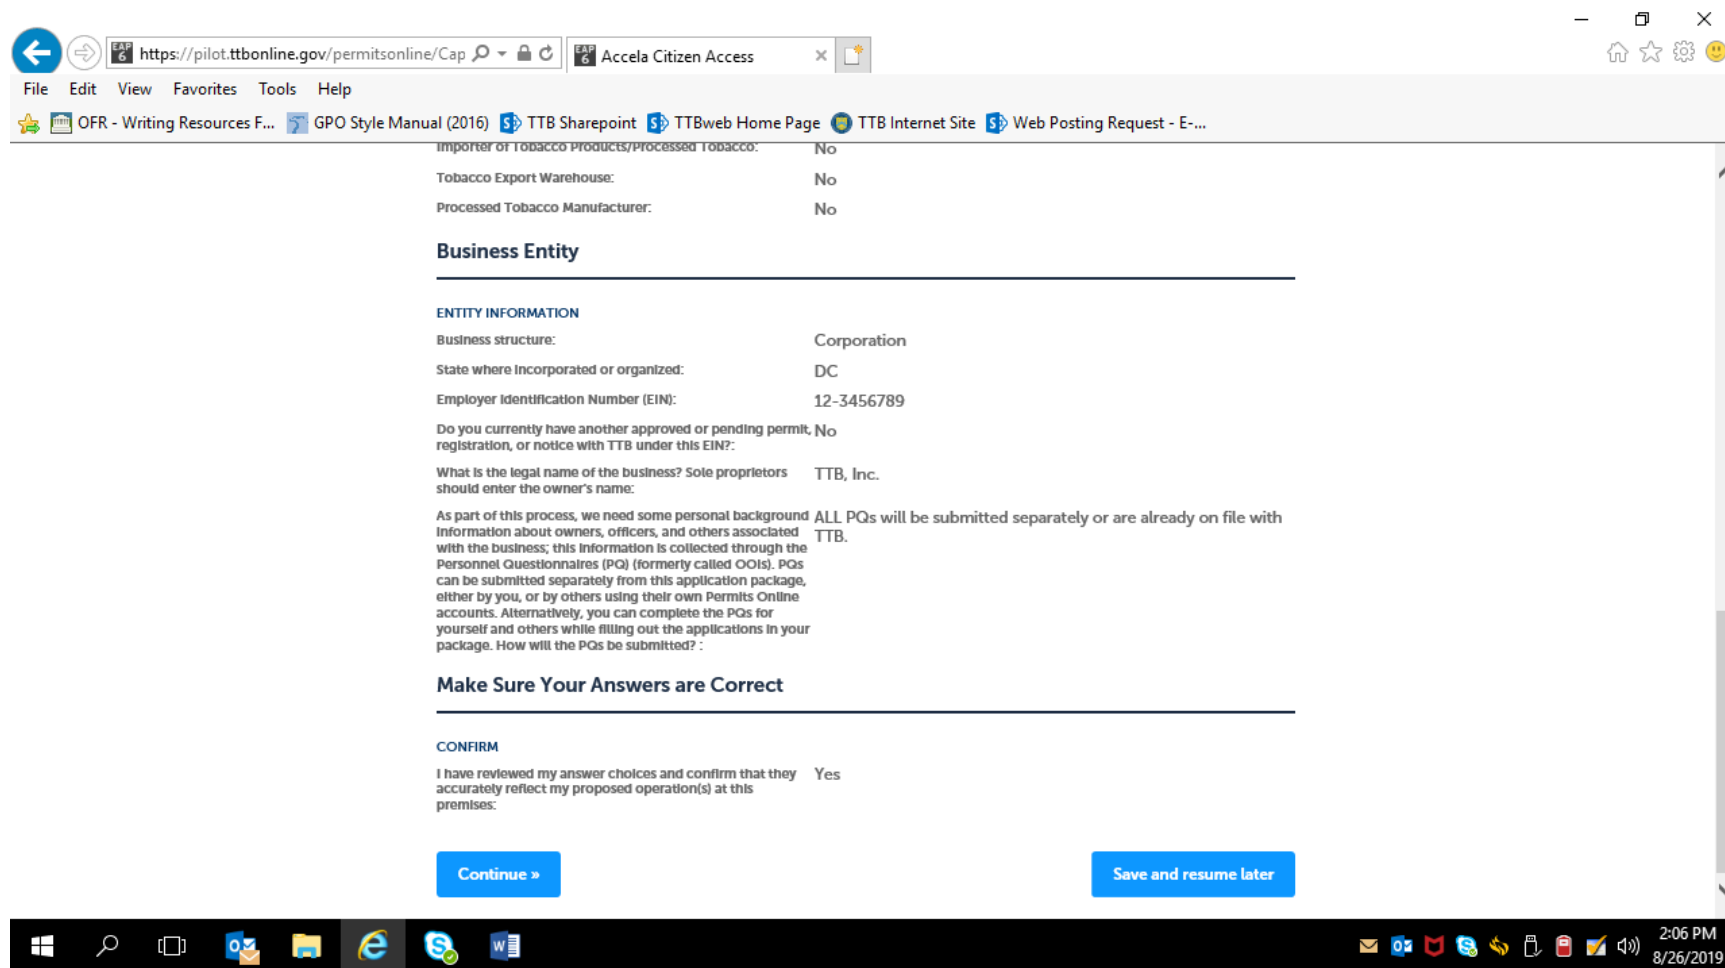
https://pilot.ttbonline.gov/permitsonline/Cap

Accela Citizen Access

File Edit View Favorites Tools Help

OFR - Writing Resources F... GPO Style Manual (2016) TTB Sharepoint TTBweb Home Page TTB Internet Site Web Posting Request - E-...

Importer of Tobacco Products/Processed Tobacco: No

Tobacco Export Warehouse: No

Processed Tobacco Manufacturer: No

Business Entity

ENTITY INFORMATION

Business structure: Corporation

State where incorporated or organized: DC

Employer Identification Number (EIN): 12-3456789

Do you currently have another approved or pending permit, registration, or notice with TTB under this EIN?: No

What is the legal name of the business? Sole proprietors should enter the owner's name: TTB, Inc.

As part of this process, we need some personal background information about owners, officers, and others associated with the business; this information is collected through the Personnel Questionnaires (PQ) (formerly called OOIs). PQs can be submitted separately from this application package, either by you, or by others using their own Permits Online accounts. Alternatively, you can complete the PQs for yourself and others while filling out the applications in your package. How will the PQs be submitted? : ALL PQs will be submitted separately or are already on file with TTB.

Make Sure Your Answers are Correct

CONFIRM

I have reviewed my answer choices and confirm that they accurately reflect my proposed operation(s) at this premises: Yes

Continue »

Save and resume later

2:06 PM
8/26/2019